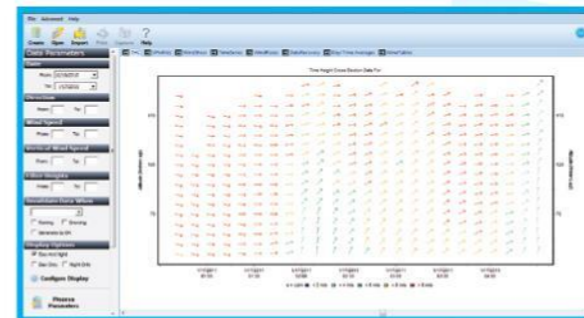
File Advanced Help

Create Open Import Print Export Help

Data Parameters

Date

From: 2/24/2010

To: 2/25/2010

Direction

From: To:

Wind Speed

From: To:

Vertical Wind Speed

From: To:

Filter Heights

From: To:

Invalidate Data When

Raining Shooting

Generate by DH

Display Options

Day And Night

Day Only Night Only

Configure Display

Preserve Parameters

Time Height Cross Section Data For

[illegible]